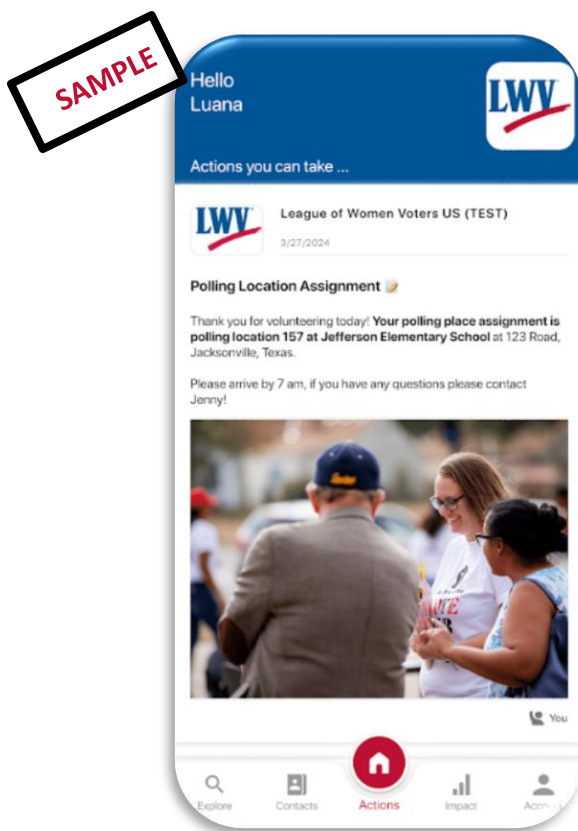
SAMPLE

Hello
Luana

LWV

Actions you can take ...

LWV

League of Women Voters US (TEST)

3/27/2024

Polling Location Assignment 📝

Thank you for volunteering today! **Your polling place assignment is polling location 157 at Jefferson Elementary School** at 123 Road, Jacksonville, Texas.

Please arrive by 7 am, if you have any questions please contact Jenny!

You

Explore

Contacts

Actions

Impact

Acco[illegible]